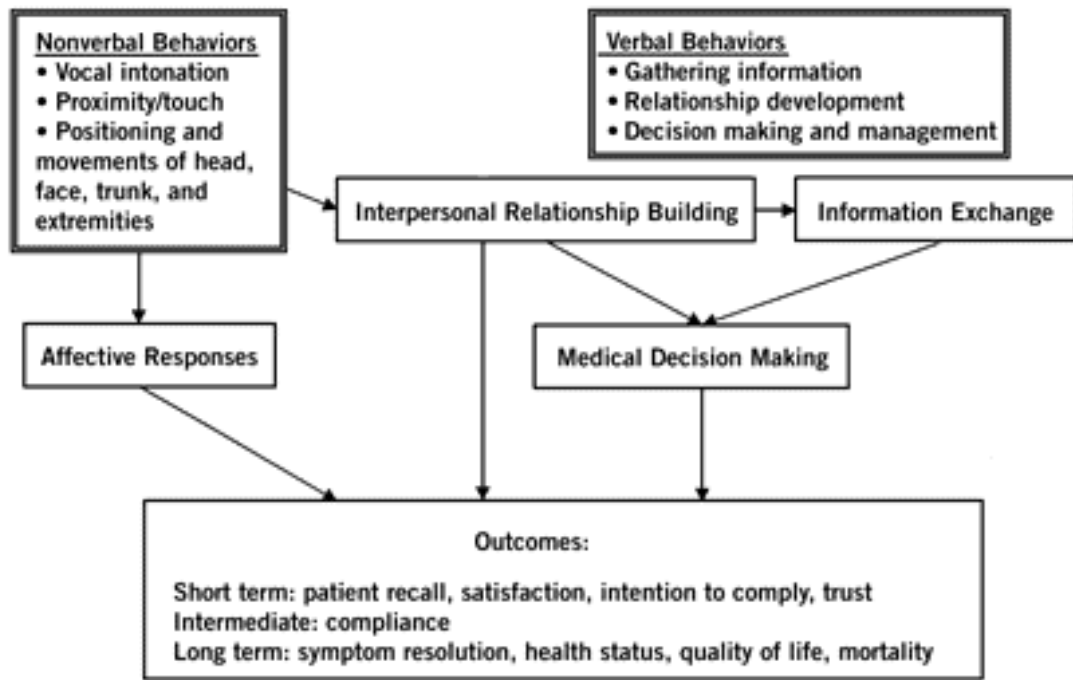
Nonverbal Behaviors
• Vocal intonation
• Proximity/touch
• Positioning and movements of head, face, trunk, and extremities

Verbal Behaviors
• Gathering information
• Relationship development
• Decision making and management

Interpersonal Relationship Building

Information Exchange

Affective Responses

Medical Decision Making

Outcomes:

Short term: patient recall, satisfaction, intention to comply, trust
Intermediate: compliance
Long term: symptom resolution, health status, quality of life, mortality